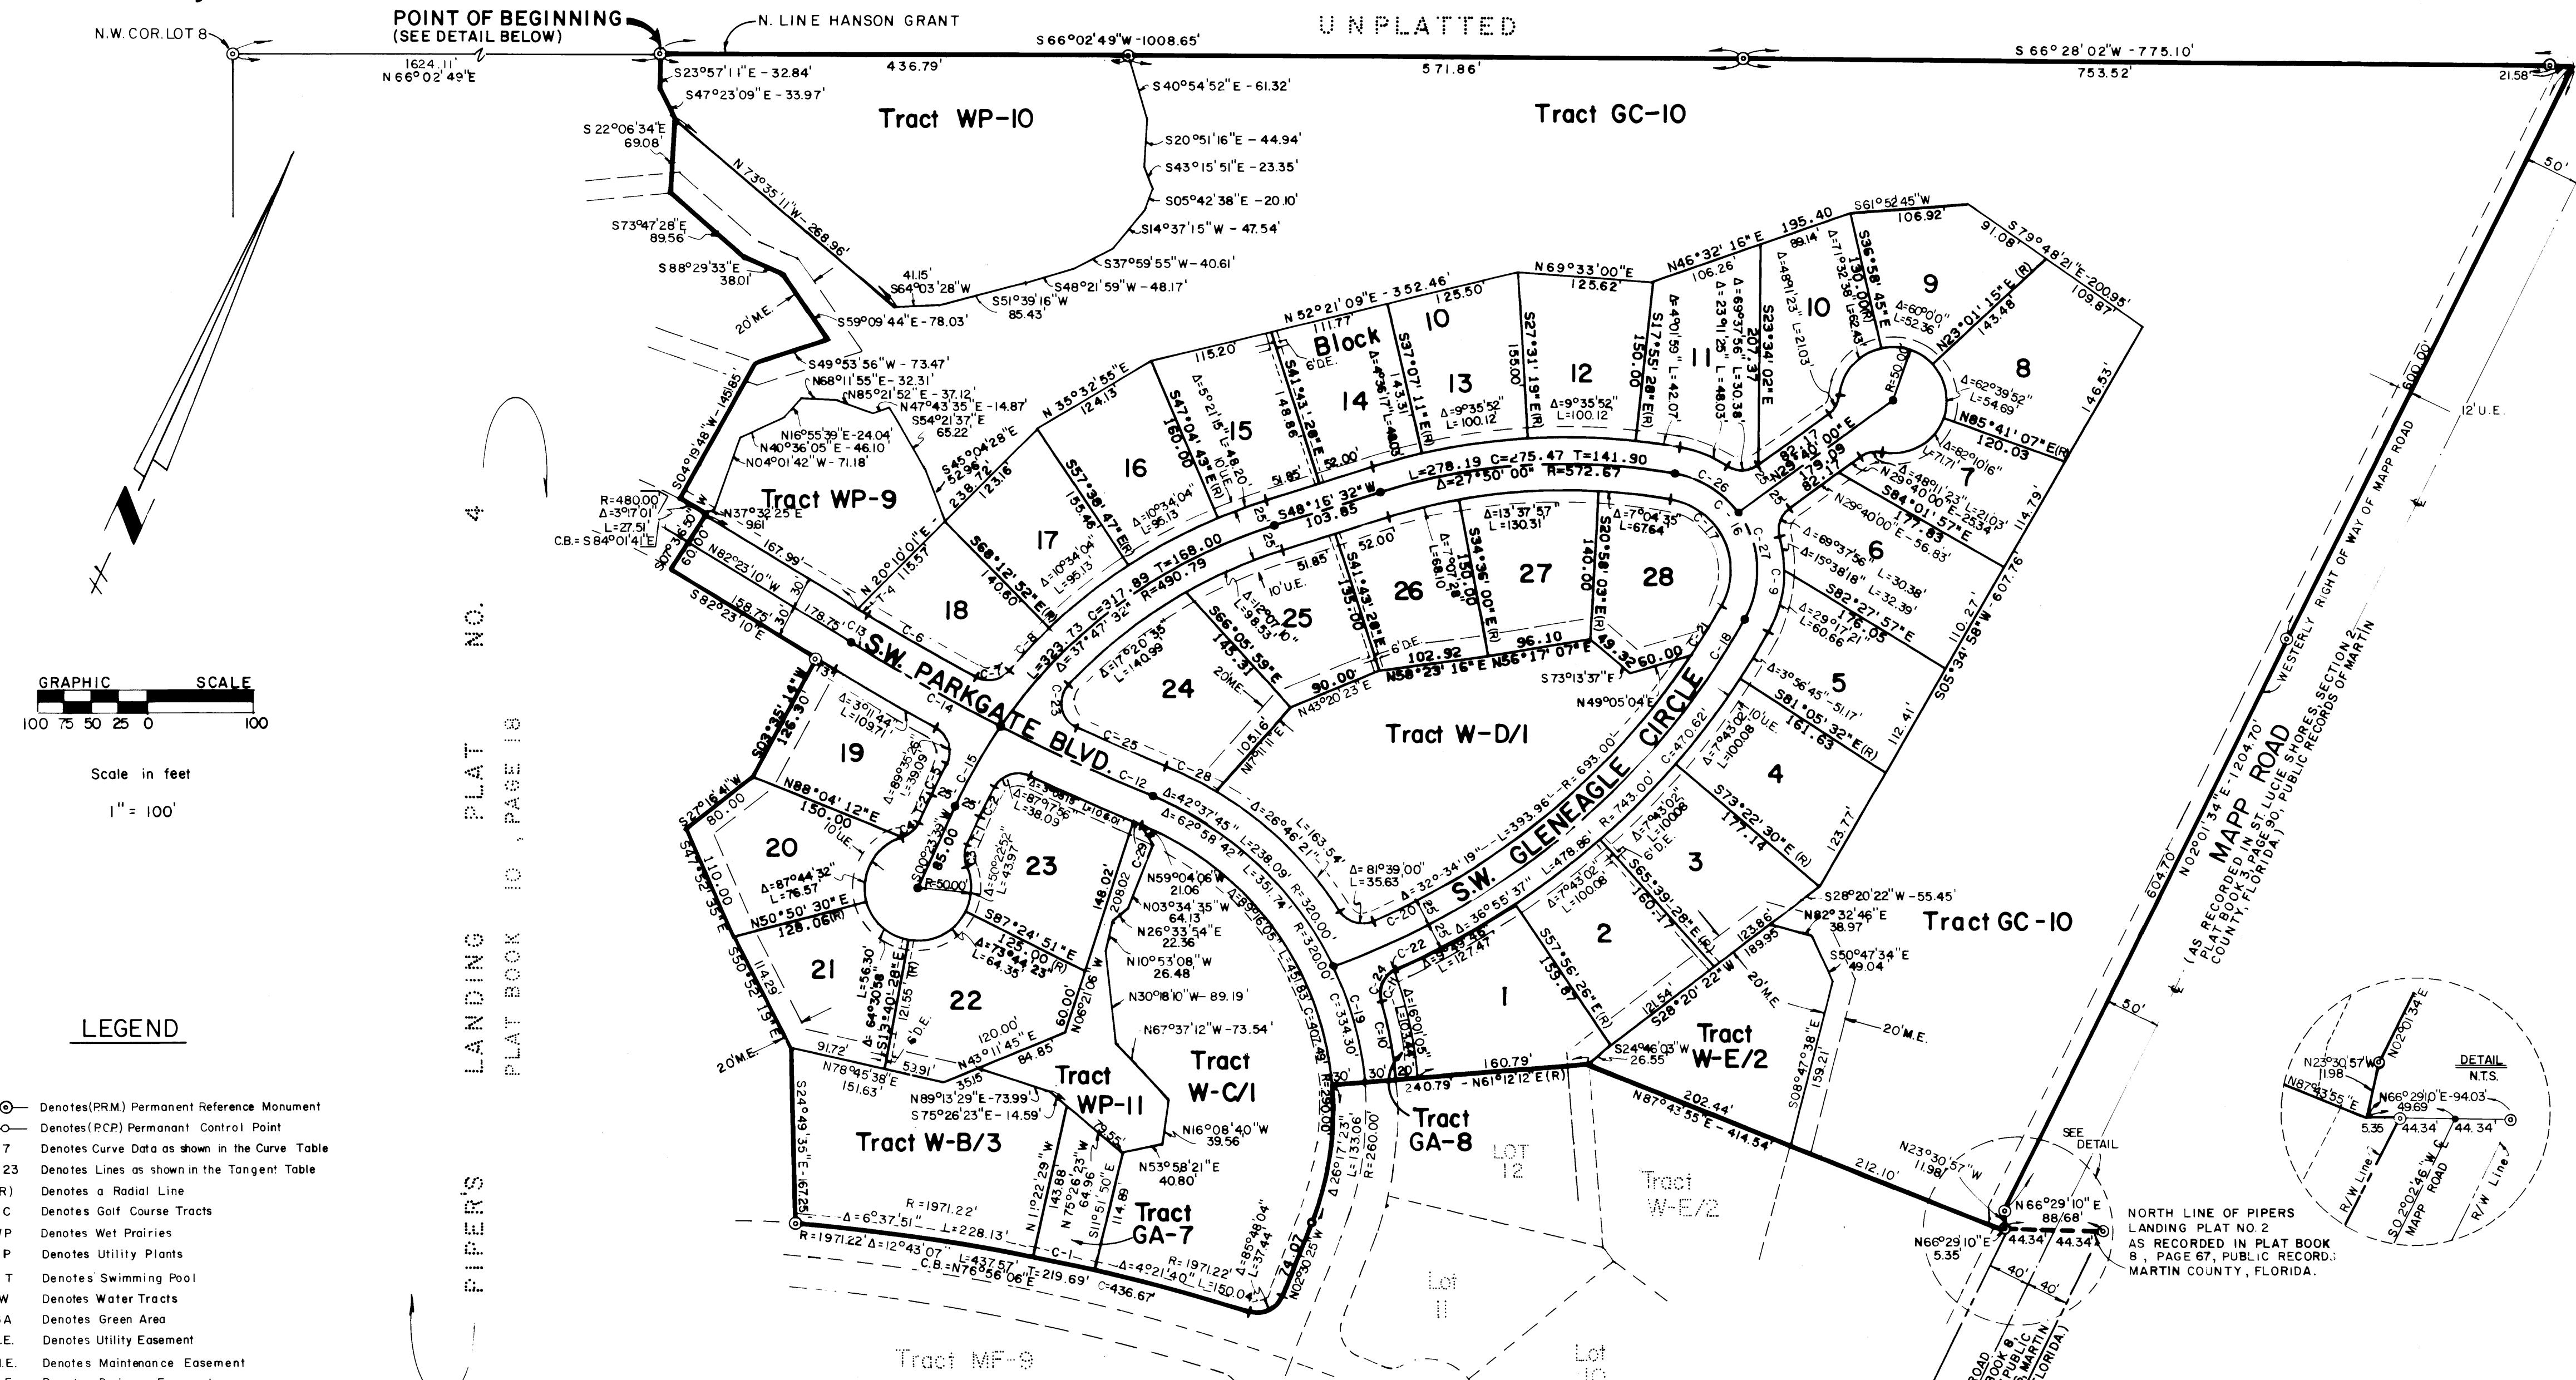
POINT OF BEGINNING
(SEE DETAIL BELOW)

N.W. COR. LOT 8

N. LINE HANSON GRANT

UNPLATTED

1624.11'
N 66°02'49"E

S 66°02'49"W - 1008.65'
436.79'
571.86'

S 66°28'02"W - 775.10'
753.52'
21.58'

Tract WP-10

Tract GC-10

S23°57'11"E - 32.84'
S47°23'09"E - 33.97'
S 22°06'34"E
69.08'
N 73°35'11"W - 268.96'
S40°54'52"E - 61.32'
S20°51'16"E - 44.94'
S43°15'51"E - 23.35'
S05°42'38"E - 20.10'
S14°37'15"W - 47.54'
S37°59'55"W - 40.61'
S48°21'59"W - 48.17'
S51°39'16"W
85.43'
41.15'
S64°03'28"W
S73°47'28"E
89.56
S88°29'33"E
38.01
20' M.E.
S59°09'44"E - 78.03'
S49°53'56"W - 73.47'
N68°11'55"E - 32.31'
N85°21'52"E - 37.12'
N47°43'35"E - 14.87'
S54°21'37"E
65.22'
N16°55'39"E - 24.04'
N40°36'05"E - 46.10'
N04°01'42"W - 71.18'
S04°19'48"W - 145.85'

Tract WP-9

R=480.00'
Δ=3°17'01"
L=27.51'
C.B.= S 84°01'41"E
N37°32'25"E
9.61
S07°36'50"
60.00
N82°23'10"W
167.99'
S 82°23'10"E
158.75'
178.75
N 20°10'01"E
115.57

S45°04'28"E
238.12'
52.96'
N 35°32'55"E
124.13
123.16
115.20'
N 52°21'09"E - 352.46'
111.77'
125.50'
N69°33'00"E
125.62'
N46°32'16"E
106.26'
195.40
89.14'
S61°52'45"W
106.92'
91.08'
S 79°48'21"E - 200.95'
109.87'

Block
6' D.E.
14
15
16
17
18
13
12
11
10
9
8
7
6
5
4
3
2
1
10

S41°41'28"E
148.86'
S37°07'11"E(R)
143.13'
Δ=4°36'17"
L=46.03
S27°31'19"E(R)
155.00
Δ=9°35'52"
L=100.12
Δ=9°35'52"
L=100.12
S17°55'28"E(R)
150.00
Δ=4°01'59"
L=42.07
Δ=23°11'25"
L=48.03
Δ=69°37'56"
L=30.38
S23°34'02"E
207.37
Δ=4°18'23"
L=21.03
Δ=71°32'38"
L=62.43
S36°58'45"E
130.00(R)
Δ=60°00'00"
L=52.36
N23°01'15"E (R)
143.48
R=50.00
Δ=62°39'52"
L=54.69
N85°41'07"E(R)
120.03
146.53'
Δ=82°10'16"
L=71.71'
N29°40'00"E
Δ=48°11'23"
L=21.03
N29°40'00"E - 36.83'
S84°01'57"E
177.83
Δ=69°37'56"
L=30.38
Δ=15°38'18"
L=32.39
S82°27'57"E
176.05
Δ=29°17'21"
L=60.66
114.79'
110.27'
S05°34'58"W - 607.76'
Δ=3°56'45"
L=51.17
S81°05'32"E(R)
161.63
112.41'
Δ=7°43'02"
L=100.08
10' U.E.
S73°22'30"E (R)
177.14
123.77'
Δ=7°43'02"
L=100.08
6' D.E.
S65°39'28"E(R)
160.17
Δ=7°43'02"
L=100.08
S57°56'26"E(R)
155.87
123.86'
189.95
S28°20'22"W - 55.45'
N82°32'46"E
38.97
S50°47'34"E
49.04
20' M.E.
121.54'
S28°20'22"W
20' M.E.

S47°04'43"E(R)
160.00
Δ=5°21'15"
L=48.20
10' U.E.
S57°38'47"E(R)
153.46
Δ=10°34'04"
L=95.13
Δ=10°34'04"
L=95.13
S68°12'52"E(R)
140.60
51.85
25'
52.00
L=278.19 C=275.47 T=141.90
Δ=27°50'00" R=572.67
S48°16'32"W
103.85
L=323.73 C=317.89 T=168.00
Δ=37°47'32" R=490.79
C-26
C-16
C-17
C-27
C-6
C-13
C-7
C-8
C-4
N25°40'00"E
82.17
79.09
82.17

25
26
27
28
24
51.85
10' U.E.
Δ=17°20'35"
L=140.99
Δ=12°01'10"
L=98.53
S66°05'59"E
145.31
S41°43'28"E
135.00
52.00
Δ=7°07'26"
L=68.10
S34°36'00"E(R)
150.00
Δ=13°37'57"
L=130.31
S20°58'03"E(R)
140.00
Δ=7°04'35"
L=67.64
6' D.E.
102.92
N58°23'16"E
N56°17'07"E
96.10
49.32
60.00
90.00'
N43°20'23"E
20' M.E.
S73°13'37"E
N49°05'04"E
C-9
C-18
C-21
C-23
C-25
C-28
105.16'
N17°11'11"E

Tract W-D/1

S.W. PARKGATE BLVD.
S.W. GLENEAGLE CIRCLE

Δ=81°39'00"
L=35.63
L=163.54
Δ=26°46'21"
L=393.96
Δ=32°34'19"
L=478.86
Δ=36°55'37"
R=693.00
R=743.00
C=470.62'
L=351.74
Δ=62°58'42"
L=238.09
Δ=42°37'45"
R=320.00
Δ=89°16'05"
L=451.83
C=407.81
C=354.30
R=320.00
C-12
C-19
C-20
C-22
C-24
Δ=16°01'05"
L=103.24
Δ=34°49'38"
L=127.47

19
20
21
22
23
Δ=3°11'44"
L=109.71
N88°04'12"E
150.00
S03°35'14"W
126.30
S27°16'41"W
80.00
10' U.E.
Δ=87°44'32"
L=76.57
N50°50'30"E
128.06(R)
S47°32'35"E
110.00
S50°52'19"E
114.29
Δ=89°35'36"
L=39.09
C-14
C-15
65.00
S00°23'39"W
R=50.00
Δ=3°08'19"
Δ=87°57'56"
L=38.09
L=10.60
Δ=50°22'52"
L=43.97
208.02
148.02
C-29
S87°24'51"E
125.00(R)
Δ=73°44'23"
L=64.35
N06°21'06"W
60.00'
120.00'
N43°11'45"E
84.85
L=56.30
Δ=64°30'58"
S13°40'28"E
121.55(R)
6' D.E.
91.72'
N78°45'38"E
151.63'
53.91'
35.15
N89°13'29"E - 73.99'
S75°26'23"E - 14.59'

N59°04'06"W
21.06
N03°34'35"W
64.13
N26°33'54"E
22.36
N10°53'08"W
26.48
N30°18'10"W - 89.19'
N67°37'12"W - 73.54'

Tract
W-C/1

Tract
WP-11

Tract W-B/3

Tract
GA-7

Tract
GA-8

Tract
W-E/2

N16°08'40"W
39.56
N53°58'21"E
40.80'
79.55'
N75°26'23"W
64.96
N11°22'29"W
143.88
S11°51'50"E
114.89
S24°49'35"E - 167.25
20' M.E.

R=1971.22'
Δ=6°37'51"
L=228.13'
R=1971.22' Δ=12°43'07"
L=437.57' T=219.69'
C.B.=N76°56'06"E
C=436.67'
C-1
Δ=4°21'40"
L=150.04
R=1971.22'
Δ=86°48'04"
L=37.44
74.07'
N02°30'25"W
Δ 26°17'23"
L=133.06
R=260.00
N02°30'25"W
30'
30'
240.79 - N61°12'12"E(R)
160.79'
S24°46'03"W
26.55
N87°43'55"E - 414.54'
202.44'
S08°47'38"E
159.21'
20' M.E.

Tract GC-10

LOT
12
Lot
11
Lot
10
Tract
W-E/2
Tract MF-9

N23°30'57"W
11.98
212.10'
SEE
DETAIL
N66°29'10"E
88.68'
44.34'
44.34'
N66°29'10"E
5.35'
40'
40'
50'
50'
604.70'
600.00'
12' U.E.

NORTH LINE OF PIPERS
LANDING PLAT NO. 2
AS RECORDED IN PLAT BOOK
8, PAGE 67, PUBLIC RECORDS
MARTIN COUNTY, FLORIDA.

N02°01'34"E - 1204.70'
MAPP ROAD
(AS RECORDED IN ST. LUCIE SHORES, SECTION 2
PLAT BOOK 3, PAGE 90, PUBLIC RECORDS OF MARTIN
COUNTY, FLORIDA)
WESTERLY RIGHT OF WAY OF MAPP ROAD

DETAIL
N.T.S.
N23°30'57"W
11.98
N02°01'34"E
N87°43'55"E
N66°29'10"E - 94.03'
49.69
5.35
44.34'
44.34'
R/W Line
S02°02'46"W ℄
MAPP ROAD
R/W Line

PIPER'S LANDING PLAT NO. 4
PLAT BOOK 10, PAGE 18

GRAPHIC SCALE
100 75 50 25 0 100
Scale in feet
1" = 100'

LEGEND
Denotes (P.R.M.) Permanent Reference Monument
Denotes (P.C.P.) Permanant Control Point
7 Denotes Curve Data as shown in the Curve Table
23 Denotes Lines as shown in the Tangent Table
R) Denotes a Radial Line
C Denotes Golf Course Tracts
/P Denotes Wet Prairies
P Denotes Utility Plants
T Denotes Swimming Pool
W Denotes Water Tracts
A Denotes Green Area
E. Denotes Utility Easement
I.E. Denotes Maintenance Easement